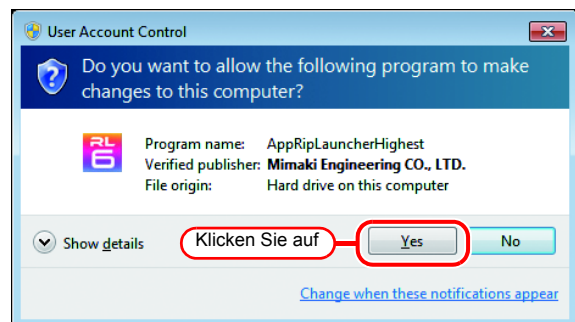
User Account Control

Do you want to allow the following program to make changes to this computer?

RL6

Program name: AppRipLauncherHighest
Verified publisher: Mimaki Engineering CO., LTD.
File origin: Hard drive on this computer

Show details

Klicken Sie auf

Yes

No

Change when these notifications appear